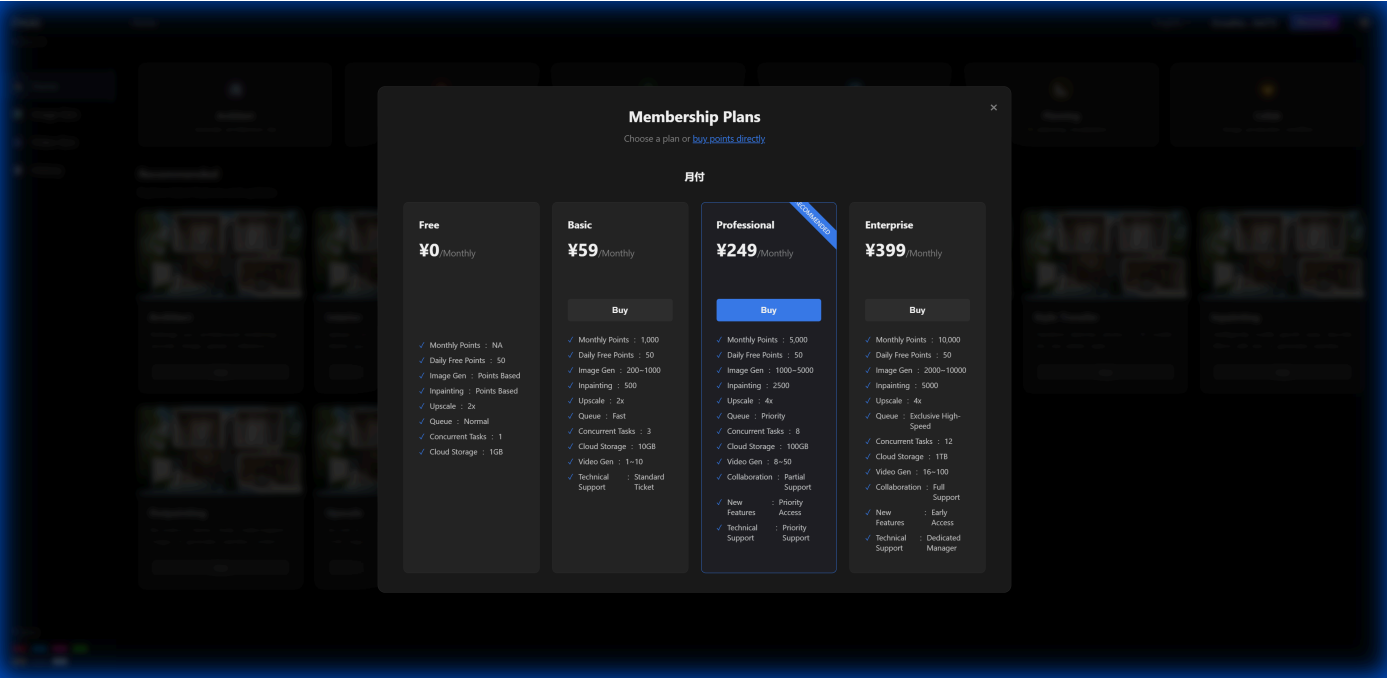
Membership Plans

×

Choose a plan or buy points directly

月付

Free

¥0/Monthly

✓ Monthly Points : NA
✓ Daily Free Points : 50
✓ Image Gen : Points Based
✓ Inpainting : Points Based
✓ Upscale : 2x
✓ Queue : Normal
✓ Concurrent Tasks : 1
✓ Cloud Storage : 1GB

Basic

¥59/Monthly

Buy

✓ Monthly Points : 1,000
✓ Daily Free Points : 50
✓ Image Gen : 200~1000
✓ Inpainting : 500
✓ Upscale : 2x
✓ Queue : Fast
✓ Concurrent Tasks : 3
✓ Cloud Storage : 10GB
✓ Video Gen : 1~10
✓ Technical Support : Standard Ticket

Professional

RECOMMENDED

¥249/Monthly

Buy

✓ Monthly Points : 5,000
✓ Daily Free Points : 50
✓ Image Gen : 1000~5000
✓ Inpainting : 2500
✓ Upscale : 4x
✓ Queue : Priority
✓ Concurrent Tasks : 8
✓ Cloud Storage : 100GB
✓ Video Gen : 8~50
✓ Collaboration : Partial Support
✓ New Features : Priority Access
✓ Technical Support : Priority Support

Enterprise

¥399/Monthly

Buy

✓ Monthly Points : 10,000
✓ Daily Free Points : 50
✓ Image Gen : 2000~10000
✓ Inpainting : 5000
✓ Upscale : 4x
✓ Queue : Exclusive High-Speed
✓ Concurrent Tasks : 12
✓ Cloud Storage : 1TB
✓ Video Gen : 16~100
✓ Collaboration : Full Support
✓ New Features : Early Access
✓ Technical Support : Dedicated Manager